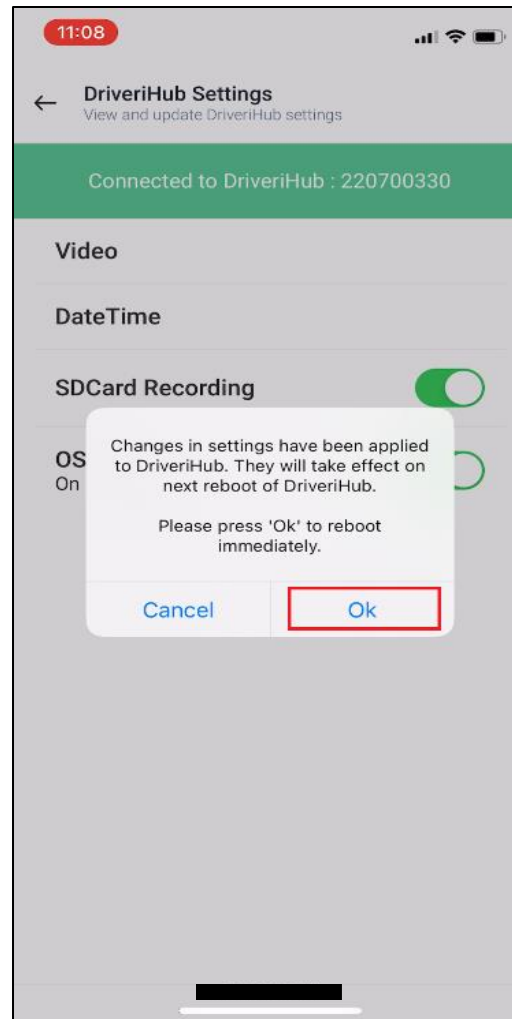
11:08

←
DriveriHub Settings
View and update DriveriHub settings

Connected to DriveriHub : 220700330

Video

DateTime

SDCard Recording

OS
On

Changes in settings have been applied to DriveriHub. They will take effect on next reboot of DriveriHub.

Please press 'Ok' to reboot immediately.

Cancel

Ok